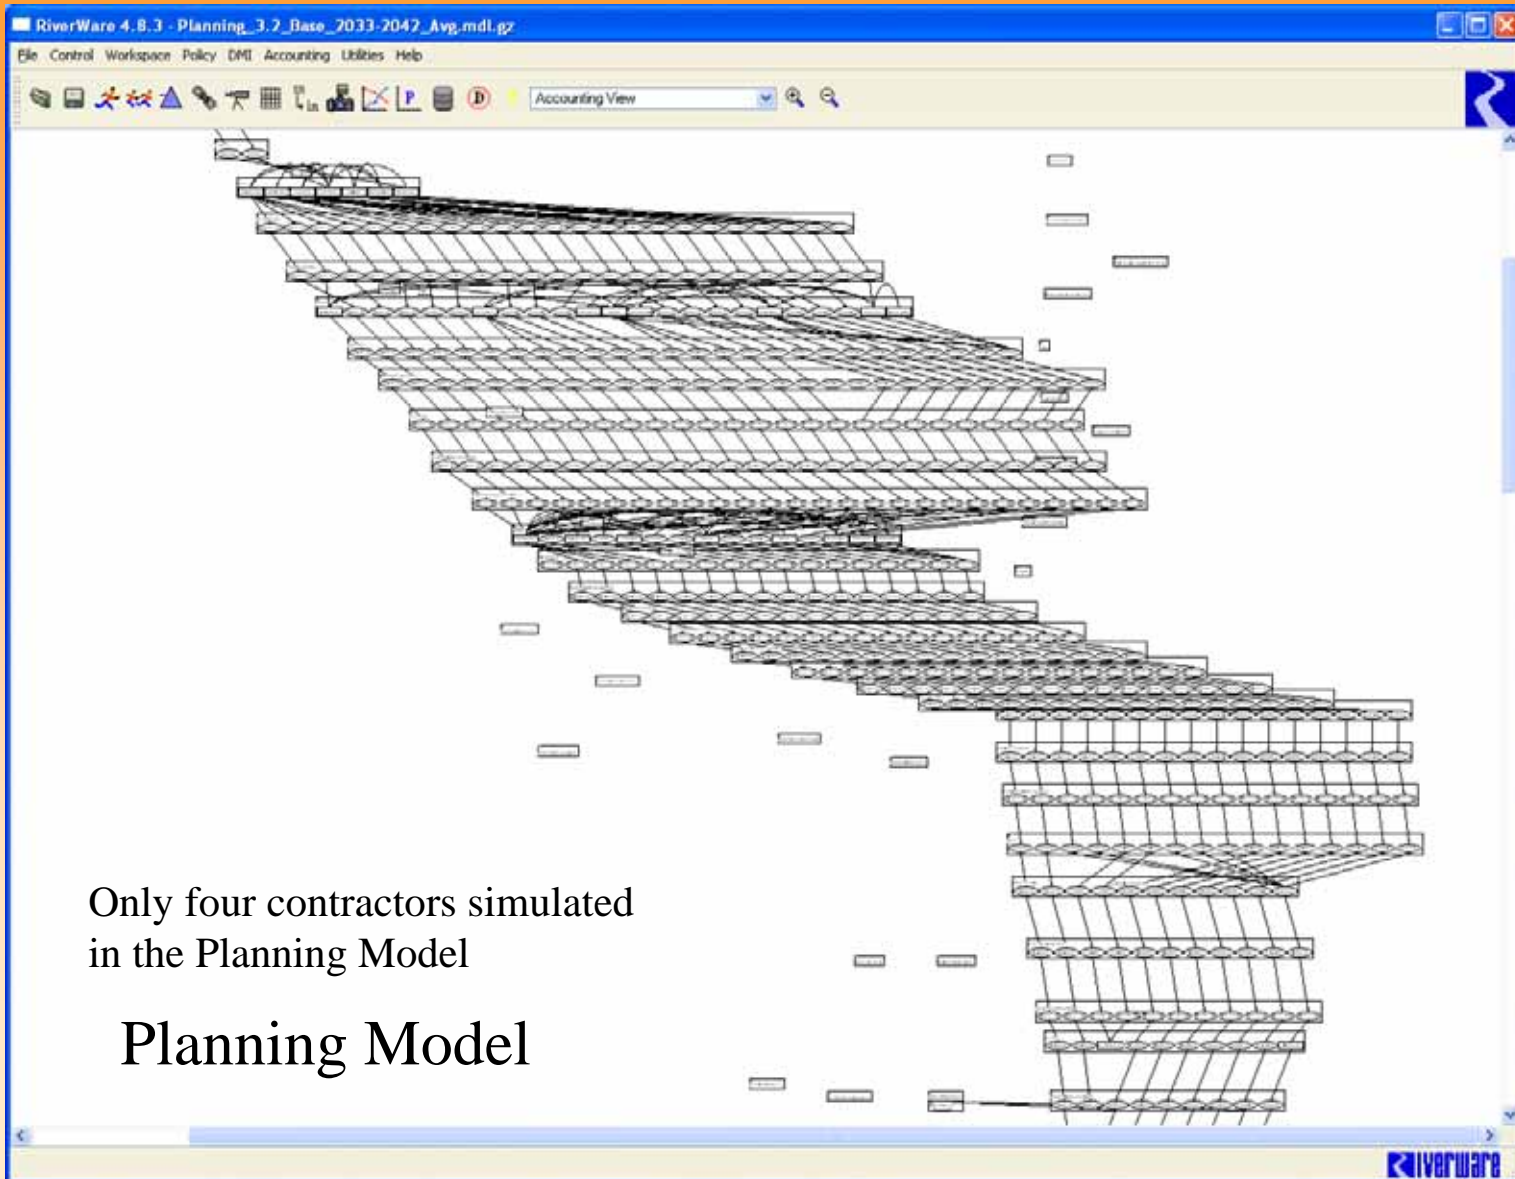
RiverWare 4.8.3 - Planning_3.2_Base_2033-2042_Avg.mdl.gz

File Control Workspace Policy DMI Accounting Utilities Help

Accounting View

Only four contractors simulated in the Planning Model

Planning Model

Riverware